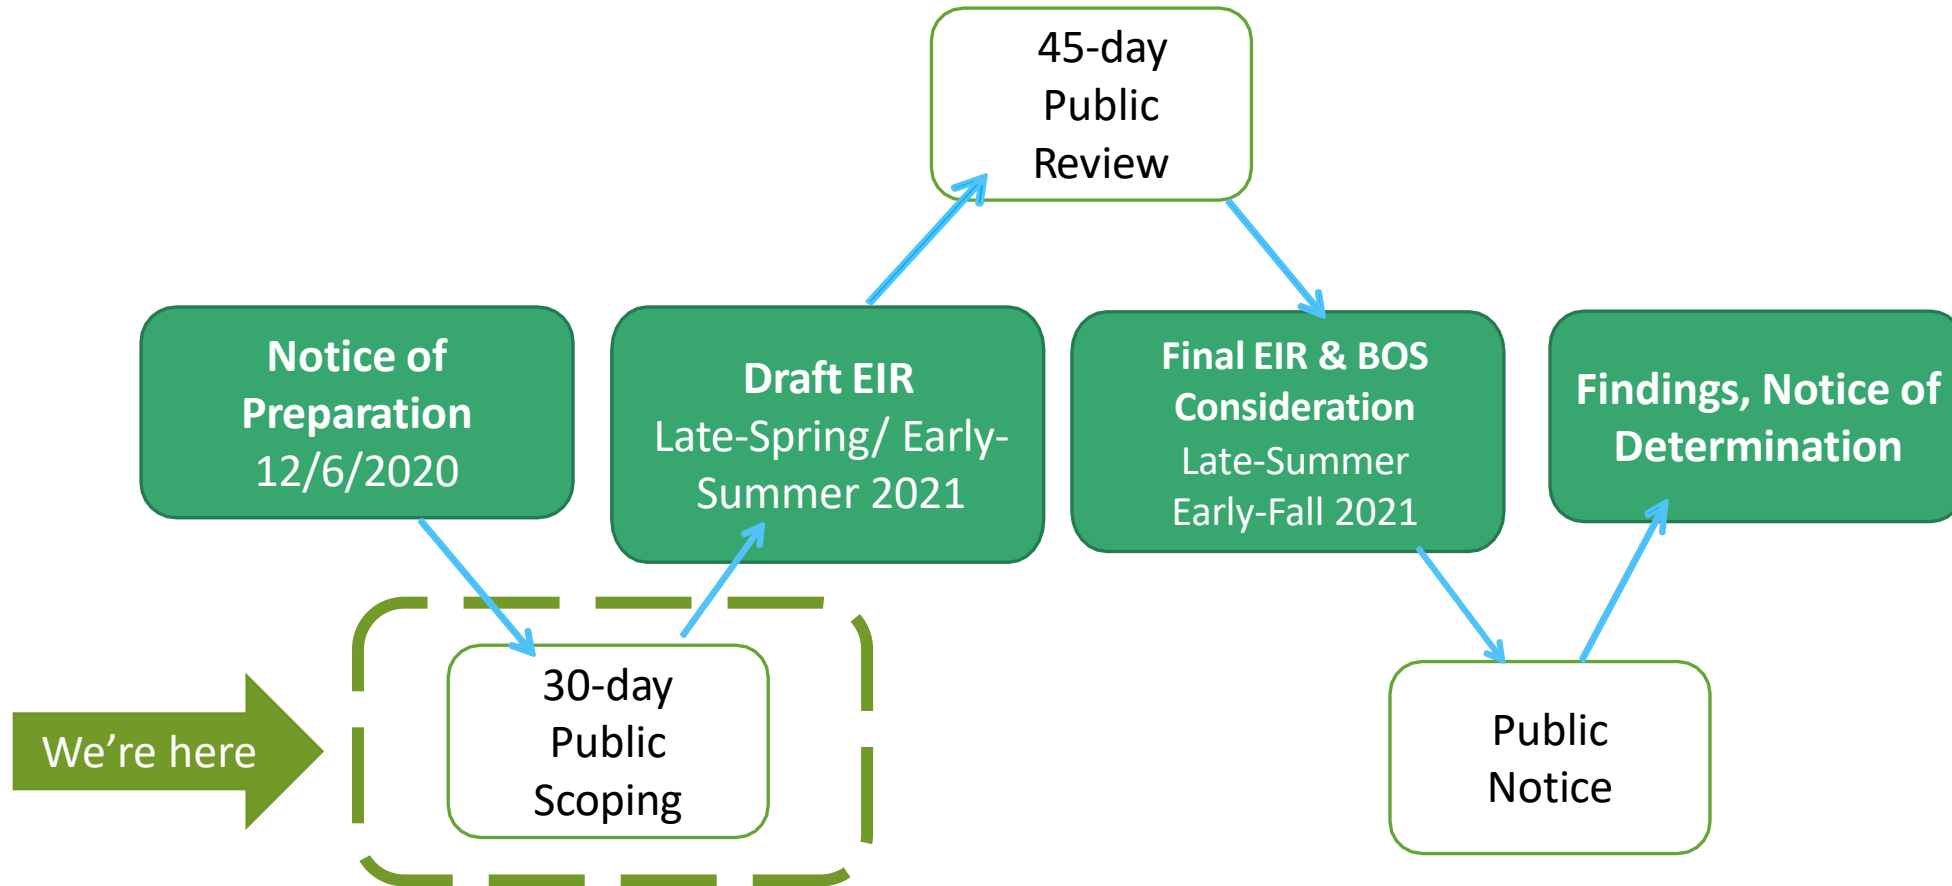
45-day Public Review

Notice of Preparation
12/6/2020

Draft EIR
Late-Spring/ Early-Summer 2021

Final EIR & BOS Consideration
Late-Summer Early-Fall 2021

Findings, Notice of Determination

We're here

30-day Public Scoping

Public Notice